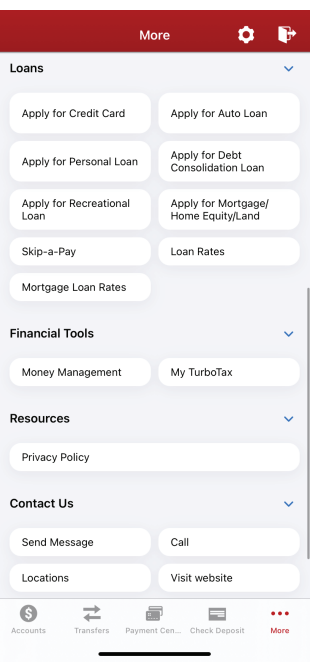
More

Loans

Apply for Credit Card

Apply for Auto Loan

Apply for Personal Loan

Apply for Debt Consolidation Loan

Apply for Recreational Loan

Apply for Mortgage/ Home Equity/Land

Skip-a-Pay

Loan Rates

Mortgage Loan Rates

Financial Tools

Money Management

My TurboTax

Resources

Privacy Policy

Contact Us

Send Message

Call

Locations

Visit website

Accounts

Transfers

Payment Cen...

Check Deposit

More